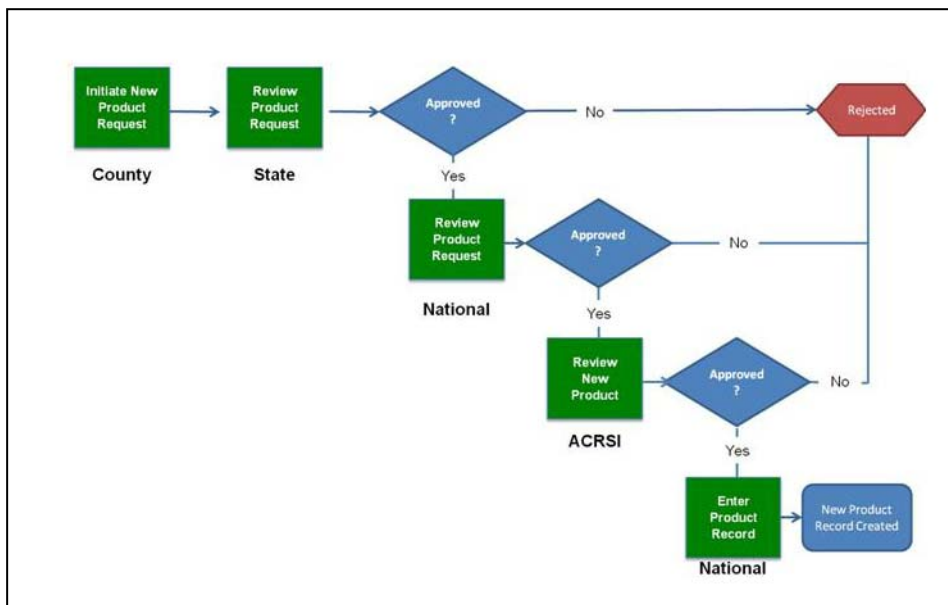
Initiate New Product Request

County

Review Product Request

State

Approved ?

No

Rejected

Yes

Review Product Request

National

Approved ?

No

Yes

Review New Product

ACRSI

Approved ?

No

Yes

Enter Product Record

National

New Product Record Created